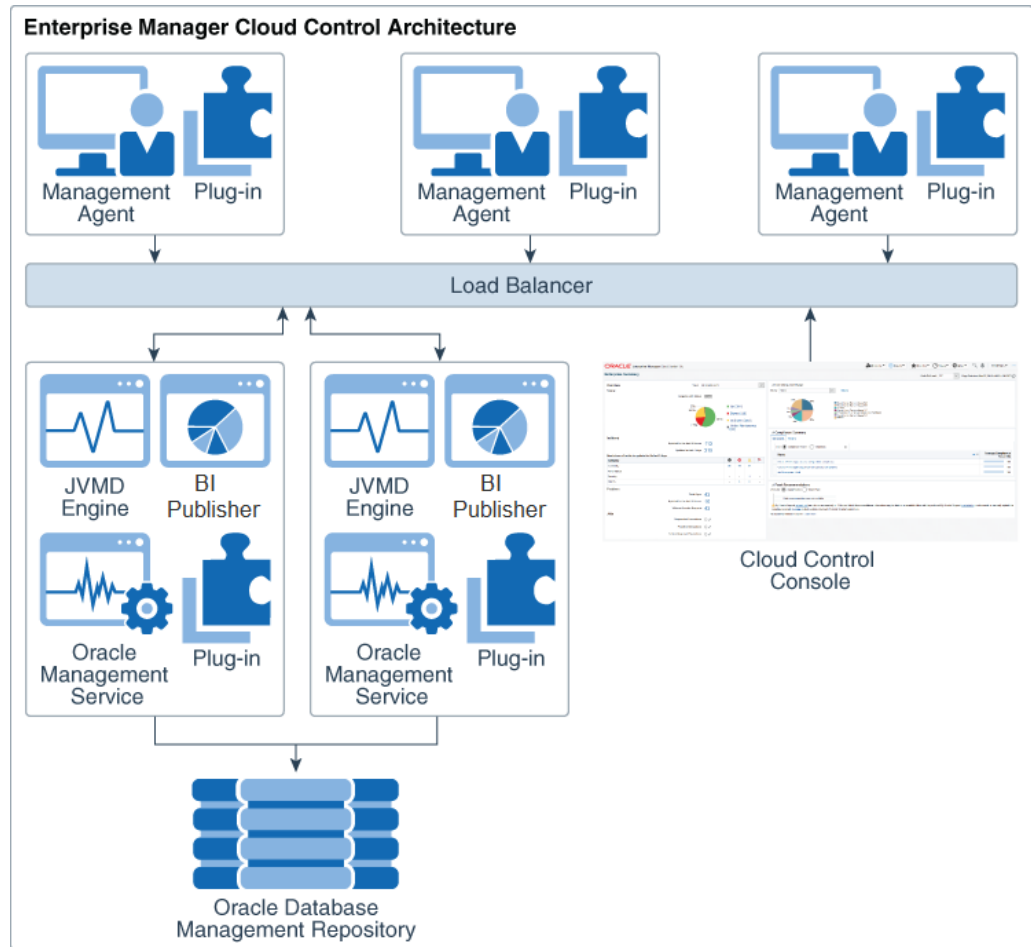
Enterprise Manager Cloud Control Architecture

Management Agent

Plug-in

Management Agent

Plug-in

Management Agent

Plug-in

Load Balancer

JVMD Engine

BI Publisher

Oracle Management Service

Plug-in

JVMD Engine

BI Publisher

Oracle Management Service

Plug-in

ORACLE

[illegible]

Cloud Control Console

Oracle Database Management Repository